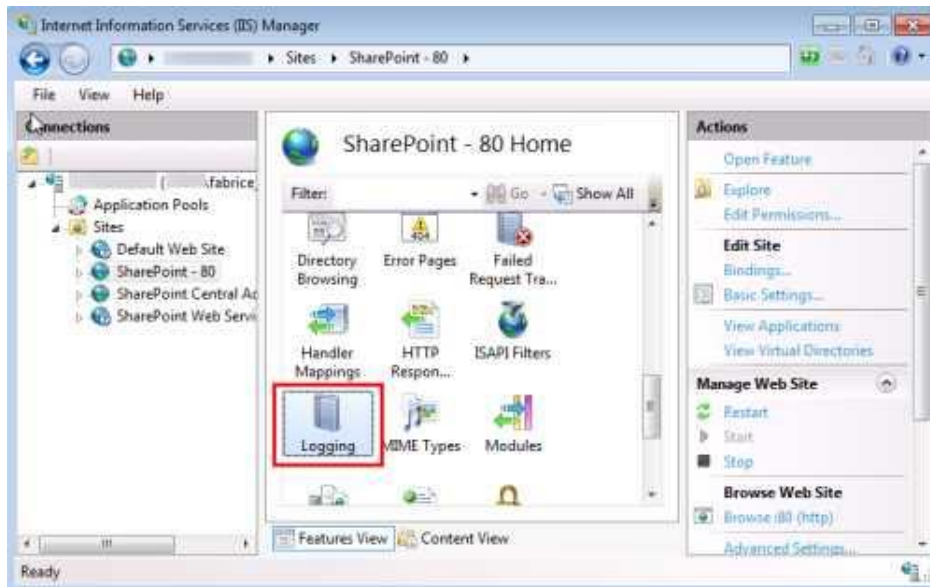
Internet Information Services (IIS) Manager

▸ Sites ▸ SharePoint - 80 ▸

File View Help

Connections

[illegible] ( \fabrice

Application Pools

Sites

Default Web Site

SharePoint - 80

SharePoint Central Ac

SharePoint Web Servi

SharePoint - 80 Home

Filter: Go Show All

Directory Browsing

Error Pages

Failed Request Tra...

Handler Mappings

HTTP Respon...

ISAPI Filters

Logging

MIME Types

Modules

Features View Content View

Actions

Open Feature

Explore

Edit Permissions...

Edit Site

Bindings...

Basic Settings...

View Applications

View Virtual Directories

Manage Web Site

Restart

Start

Stop

Browse Web Site

Browse :80 (http)

Advanced Settings...

Ready